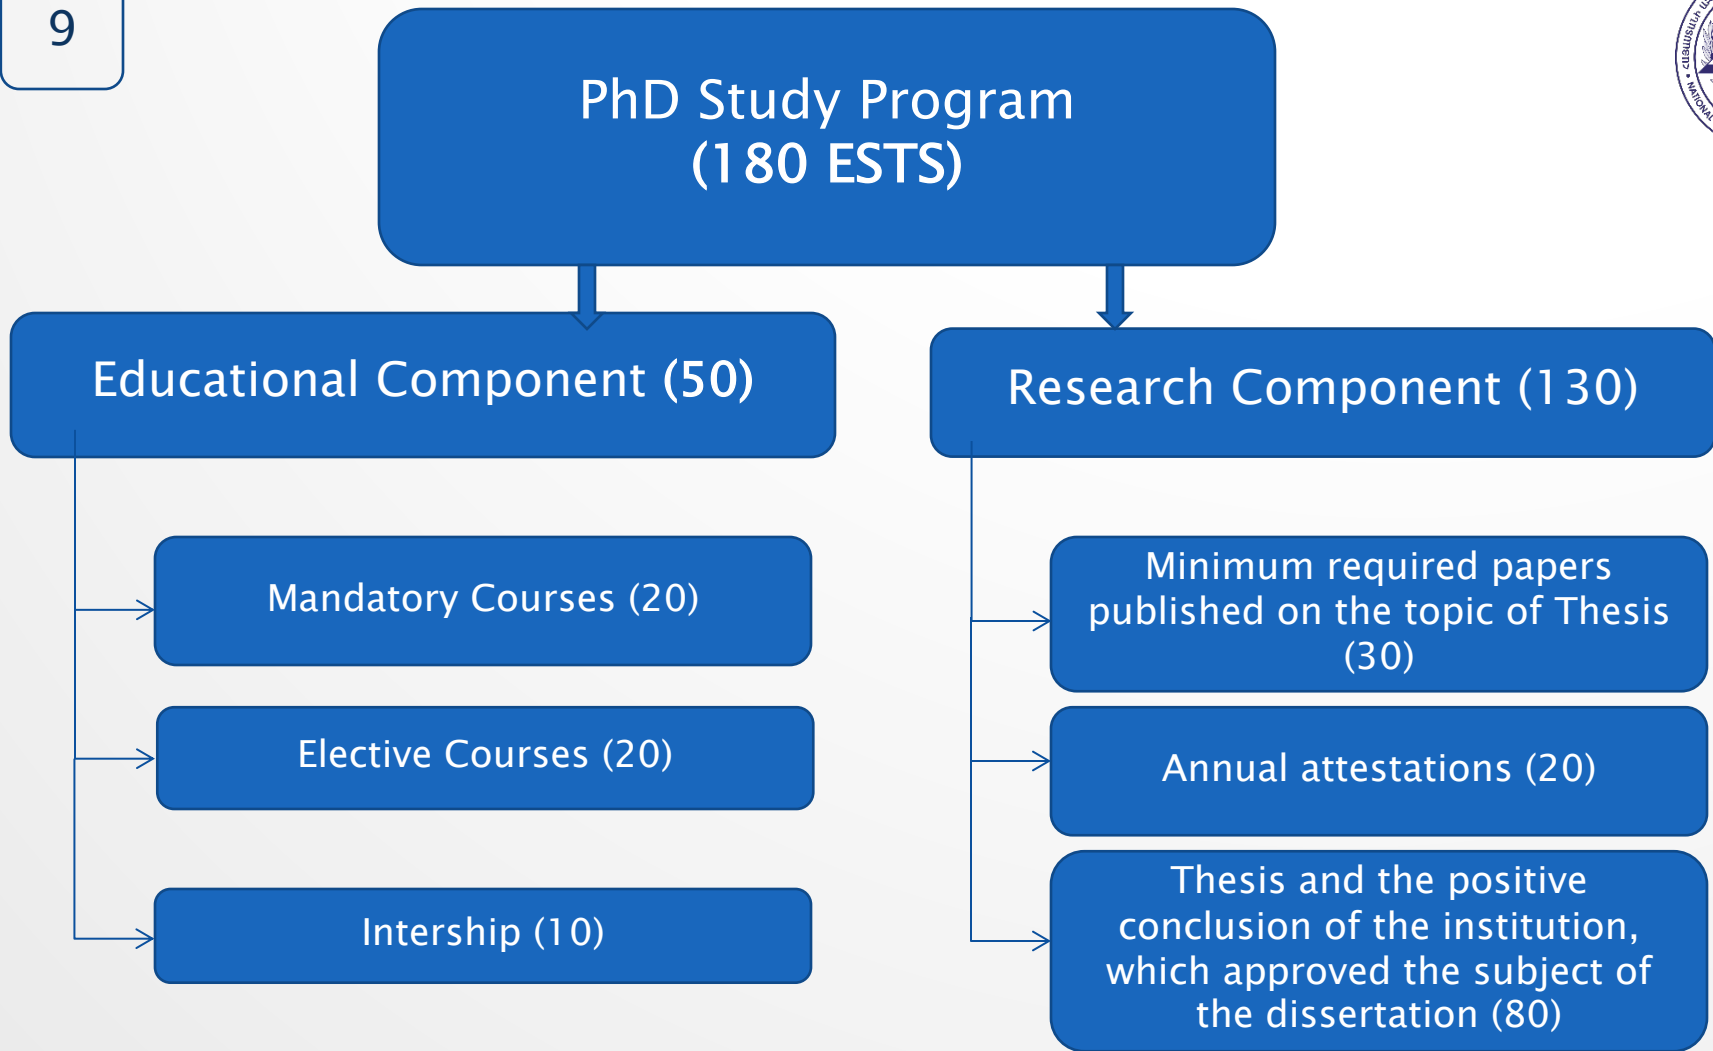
9

PhD Study Program
(180 ESTS)

Educational Component (50)

Research Component (130)

Mandatory Courses (20)

Elective Courses (20)

Intership (10)

Minimum required papers published on the topic of Thesis (30)

Annual attestations (20)

Thesis and the positive conclusion of the institution, which approved the subject of the dissertation (80)

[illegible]